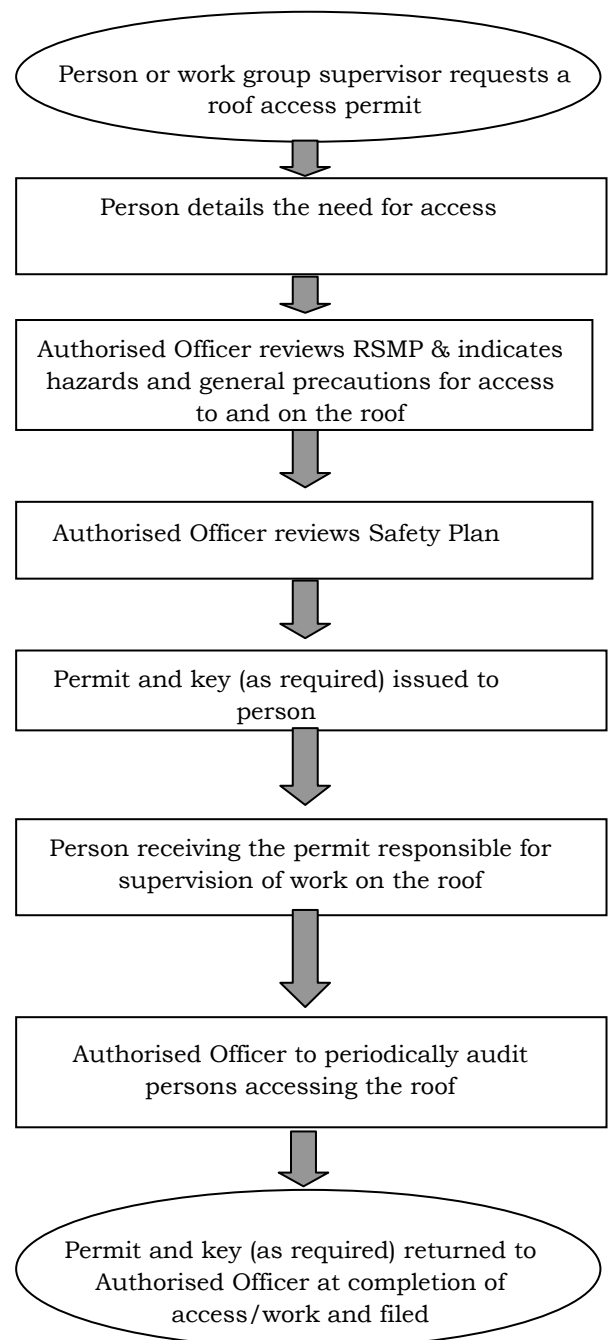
Person or work group supervisor requests a roof access permit

Person details the need for access

Authorised Officer reviews RSMP & indicates hazards and general precautions for access to and on the roof

Authorised Officer reviews Safety Plan

Permit and key (as required) issued to person

Person receiving the permit responsible for supervision of work on the roof

Authorised Officer to periodically audit persons accessing the roof

Permit and key (as required) returned to Authorised Officer at completion of access/work and filed